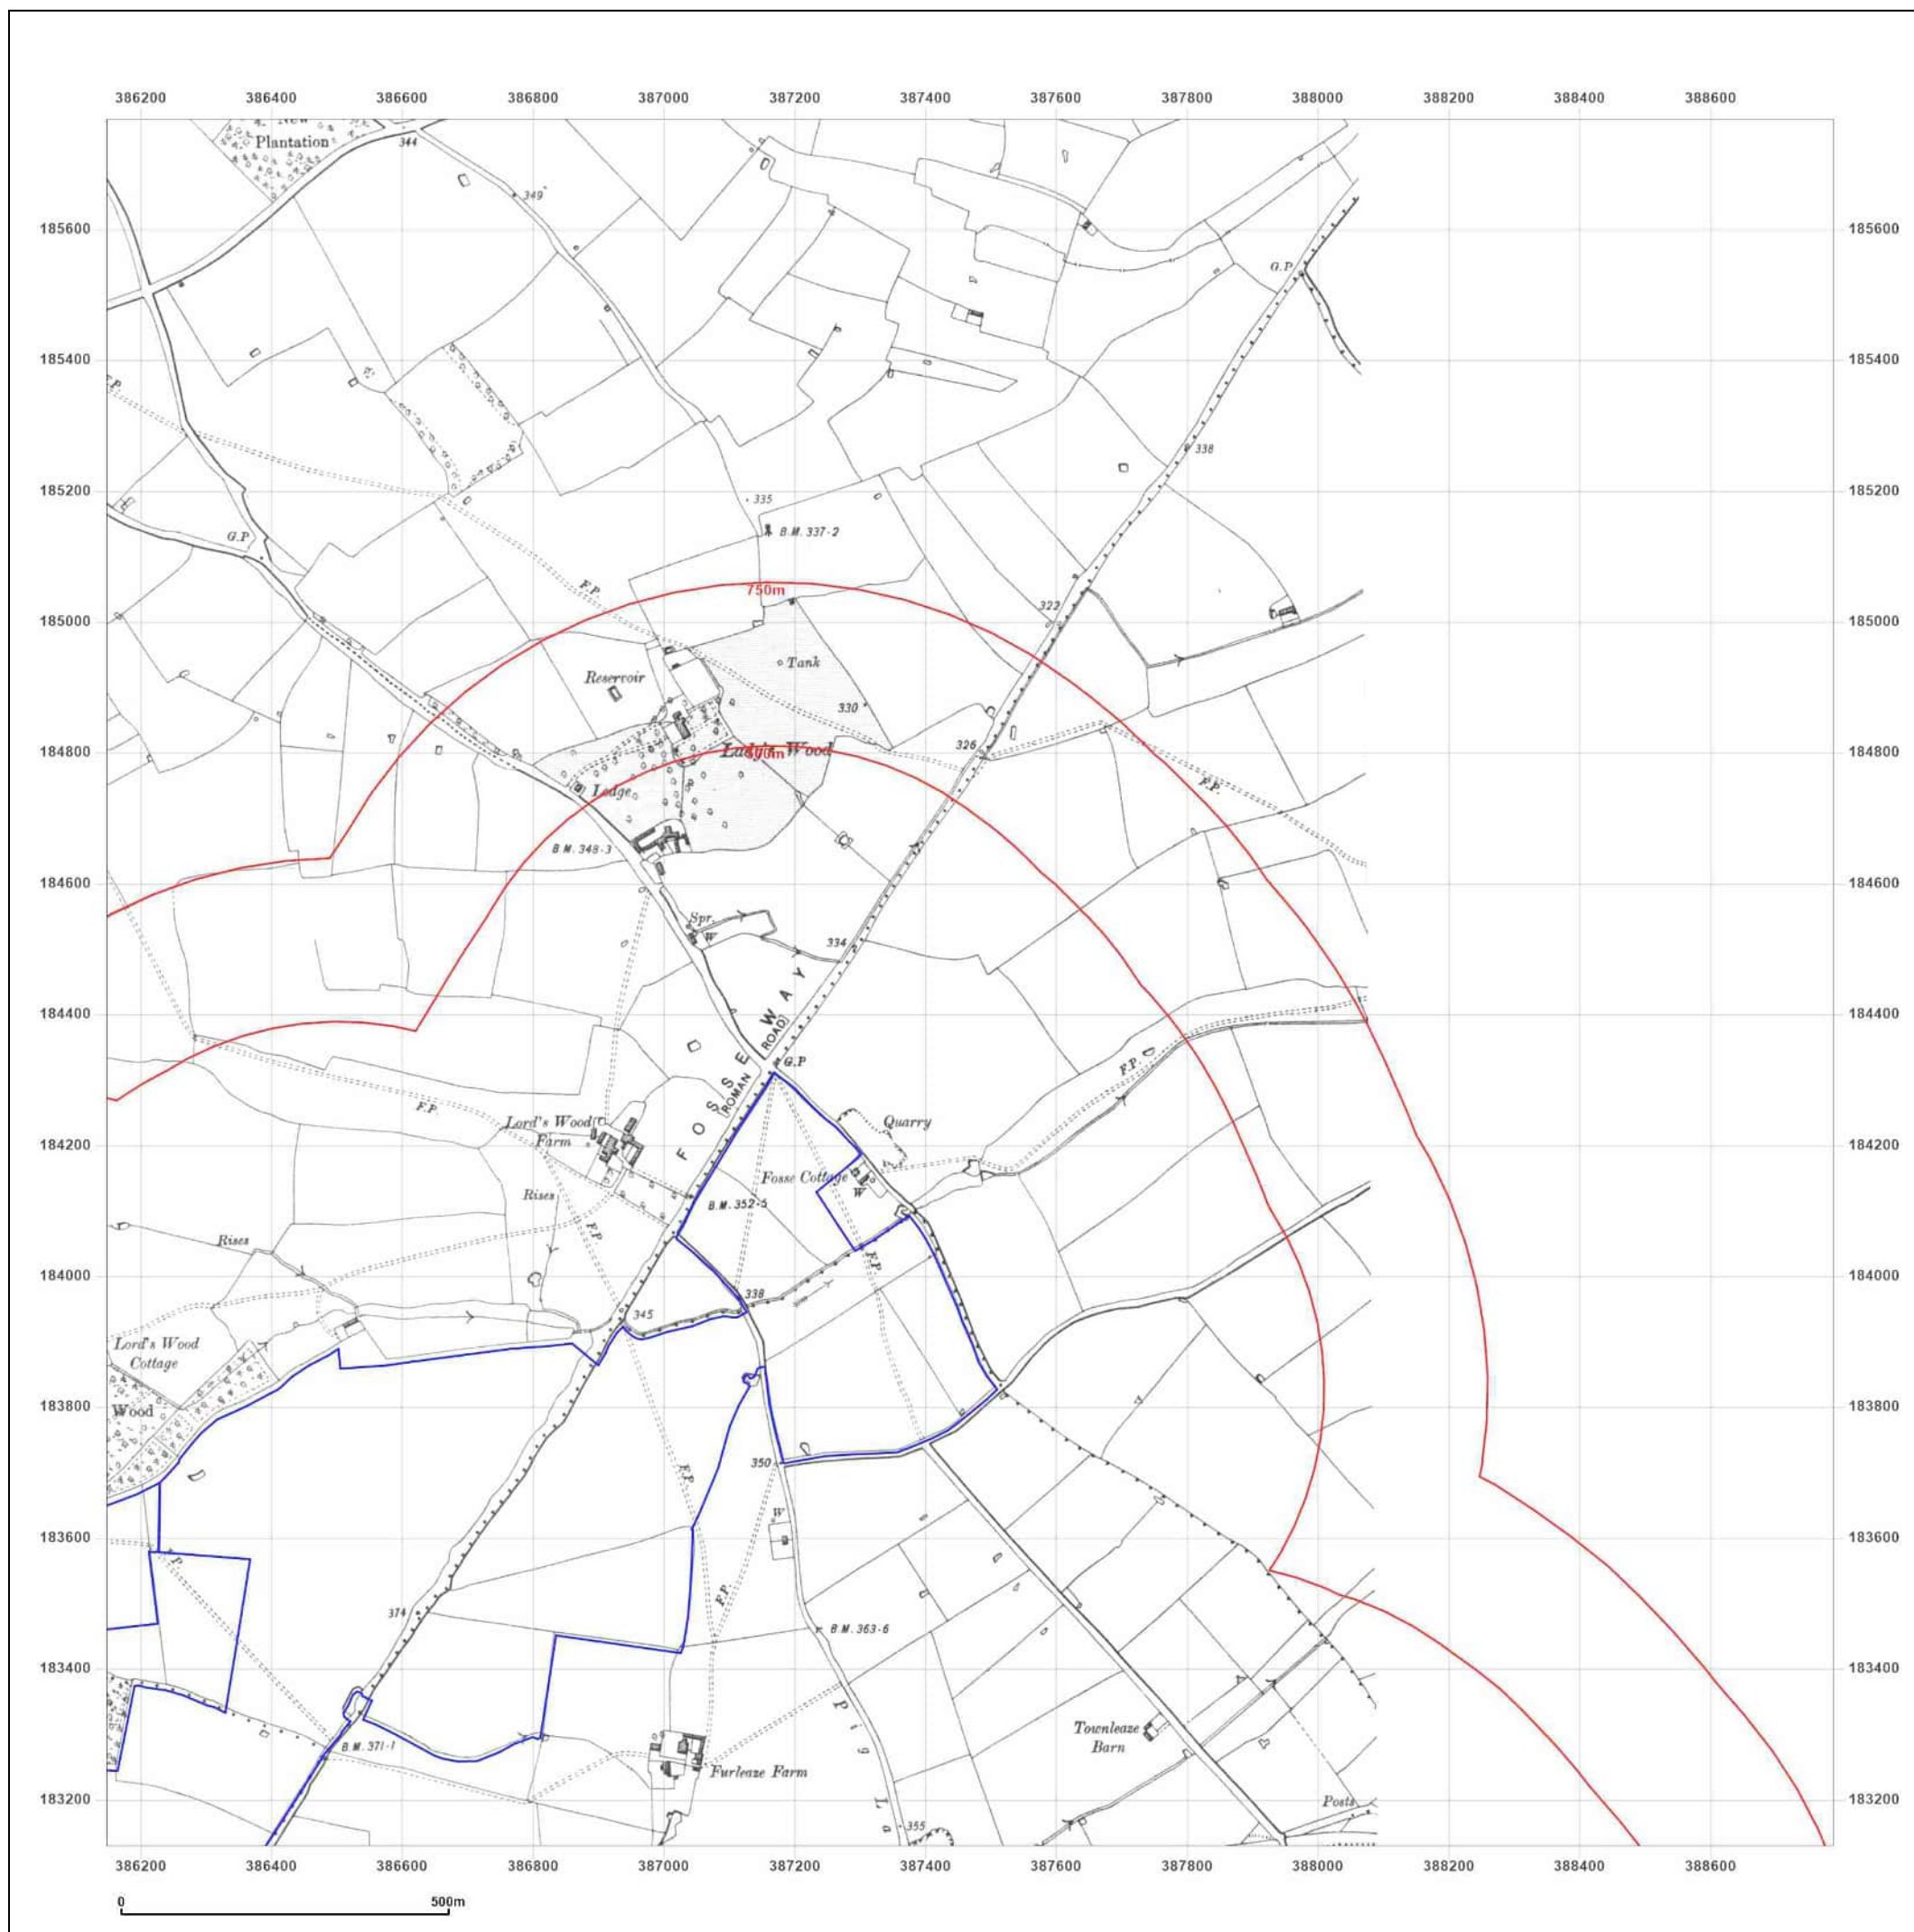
386200 386400 386600 386800 387000 387200 387400 387600 387800 388000 388200 388400 388600

185600
185400
185200
185000
184800
184600
184400
184200
184000
183800
183600
183400
183200

185600
185400
185200
185000
184800
184600
184400
184200
184000
183800
183600
183400
183200

New Plantation
344
349
G.P
338
335
B.M. 337·2
G.P
F.P.
750m
322
Tank
Reservoir
330
326
Lords Wood
Lodge
F.P.
B.M. 348·3
Spr.
W
334
FOSSE WAY
ROMAN ROAD
G.P
F.P.
Quarry
F.P.
Lord's Wood Farm
Fosse Cottage
W
Rises
B.M. 352·5
Rises
F.P.
338
345
F.P.
Lord's Wood Cottage
Wood
350
F.P.
W
F.P.
374
B.M. 363·6
Pig La
Townleaze Barn
B.M. 371·1
Furleaze Farm
355
Posts

386200 386400 386600 386800 387000 387200 387400 387600 387800 388000 388200 388400 388600

0 500m